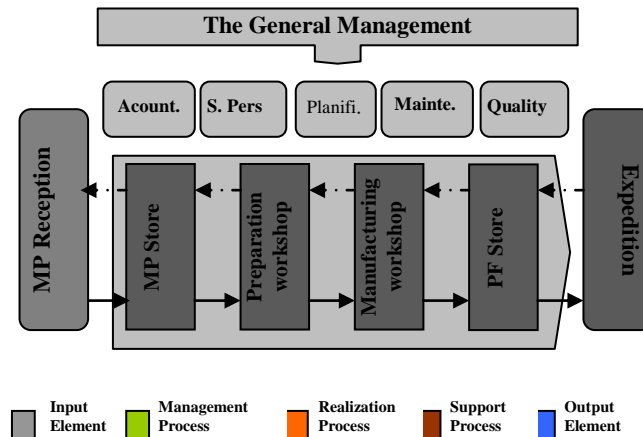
The General Management

Acount.

S. Pers

Planifi.

Mainte.

Quality

MP Reception

MP Store

Preparation workshop

Manufacturing workshop

PF Store

Expedition

Input Element

Management Process

Realization Process

Support Process

Output Element